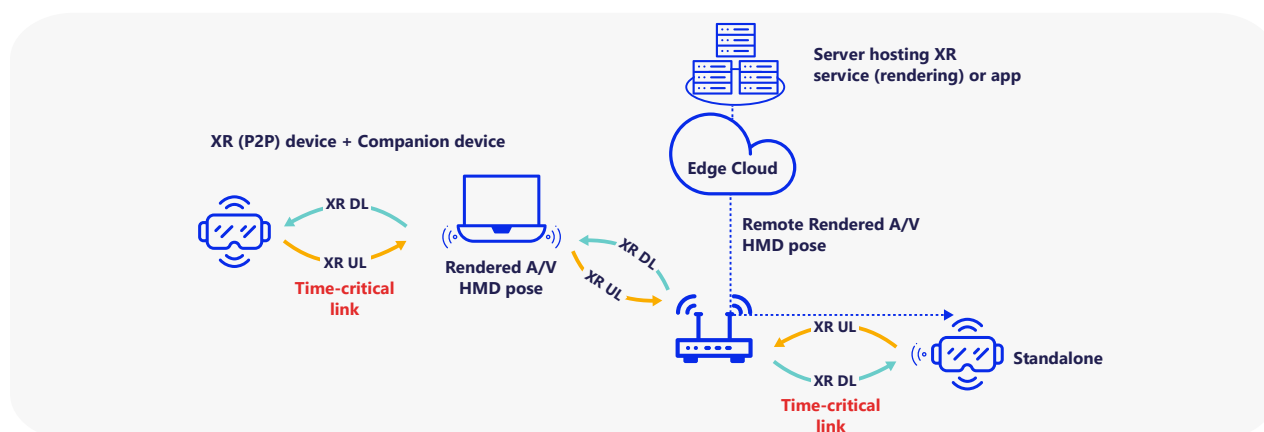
Server hosting XR service (rendering) or app

XR (P2P) device + Companion device

Edge Cloud

XR DL

XR UL

Time-critical link

Rendered A/V HMD pose

XR DL

XR UL

Remote Rendered A/V HMD pose

XR UL

XR DL

Standalone

Time-critical link